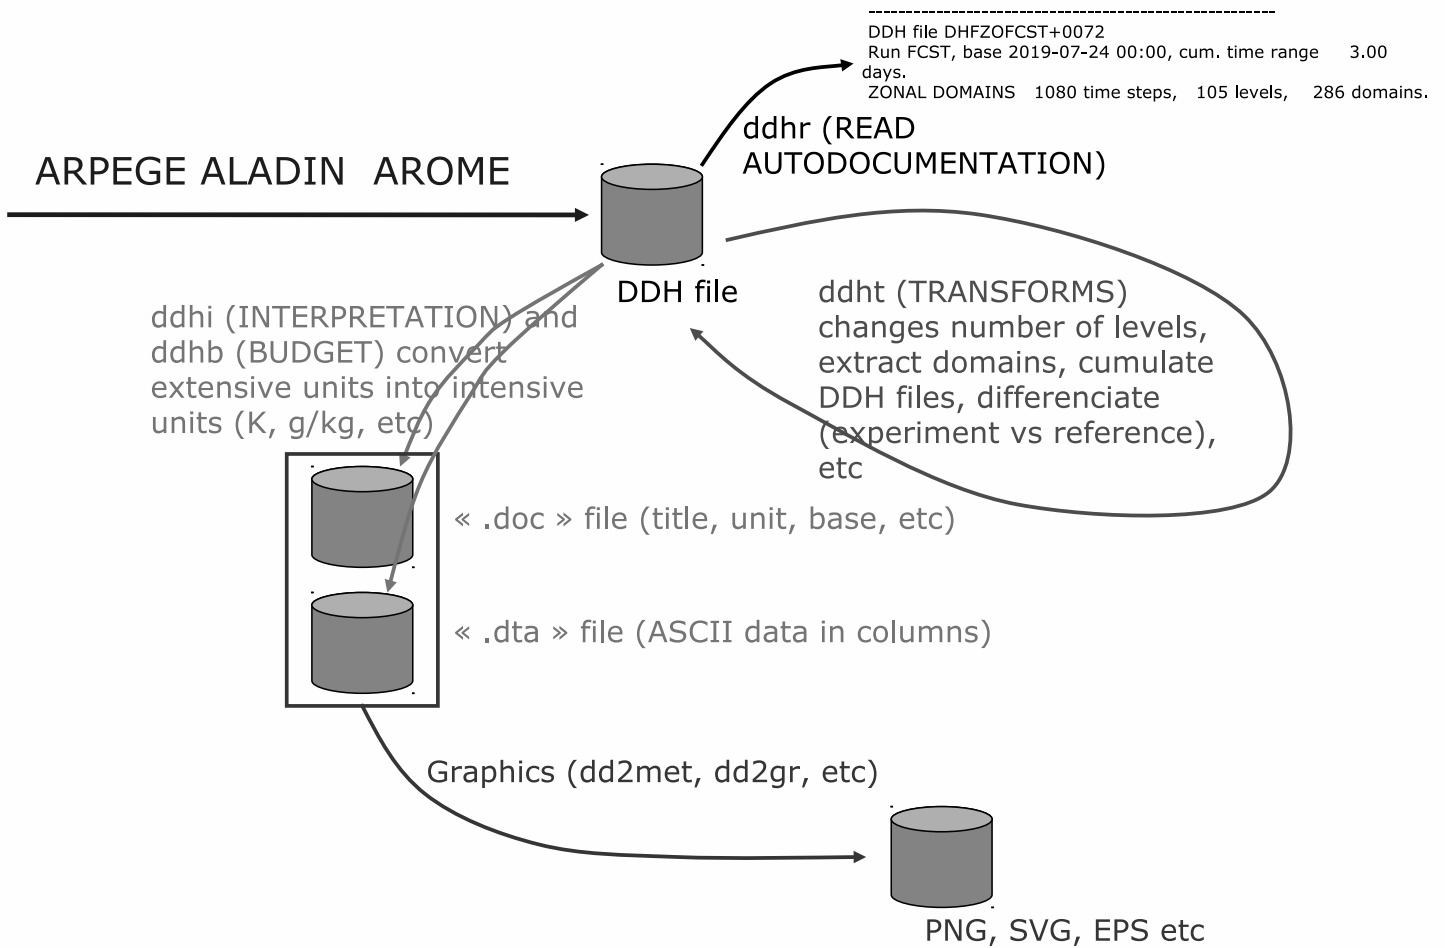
------------------------------------------------------
DDH file DHFZOFCST+0072
Run FCST, base 2019-07-24 00:00, cum. time range 3.00 days.
ZONAL DOMAINS 1080 time steps, 105 levels, 286 domains.

ddhr (READ AUTODOCUMENTATION)

ARPEGE ALADIN AROME

DDH file

ddhi (INTERPRETATION) and ddhb (BUDGET) convert extensive units into intensive units (K, g/kg, etc)

ddht (TRANSFORMS) changes number of levels, extract domains, cumulate DDH files, differenciate (experiment vs reference), etc

« .doc » file (title, unit, base, etc)

« .dta » file (ASCII data in columns)

Graphics (dd2met, dd2gr, etc)

PNG, SVG, EPS etc